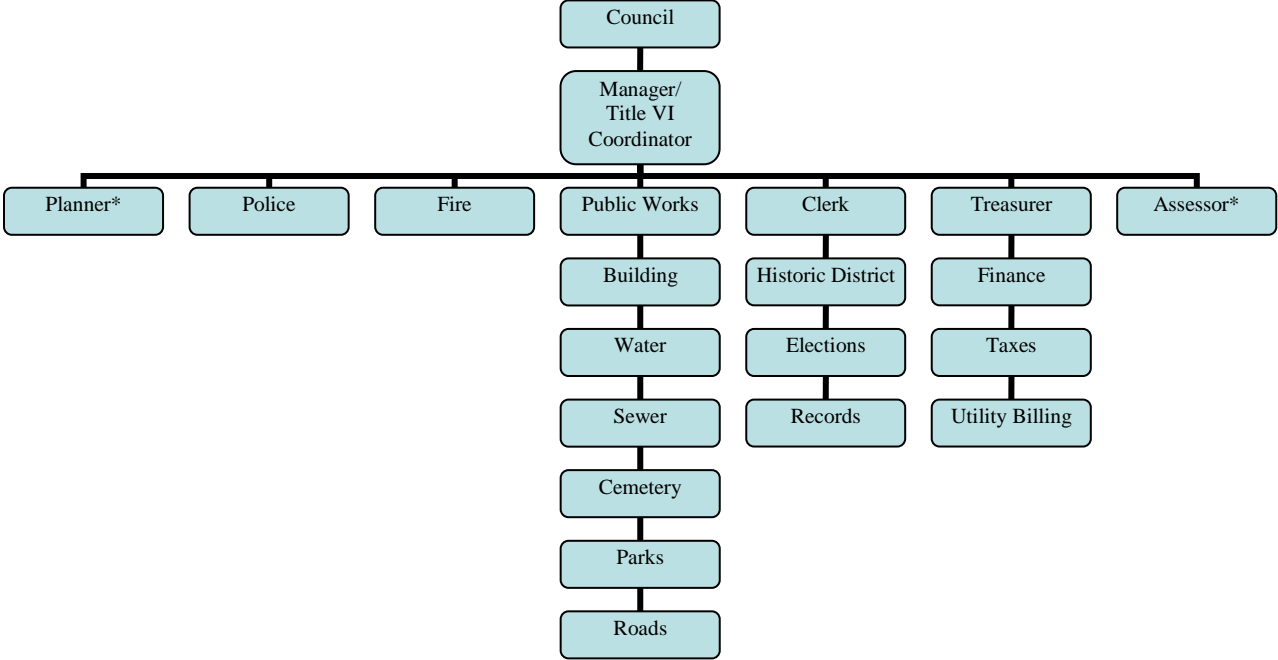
Council

Manager/ Title VI Coordinator

Planner*

Police

Fire

Public Works

Building

Water

Sewer

Cemetery

Parks

Roads

Clerk

Historic District

Elections

Records

Treasurer

Finance

Taxes

Utility Billing

Assessor*